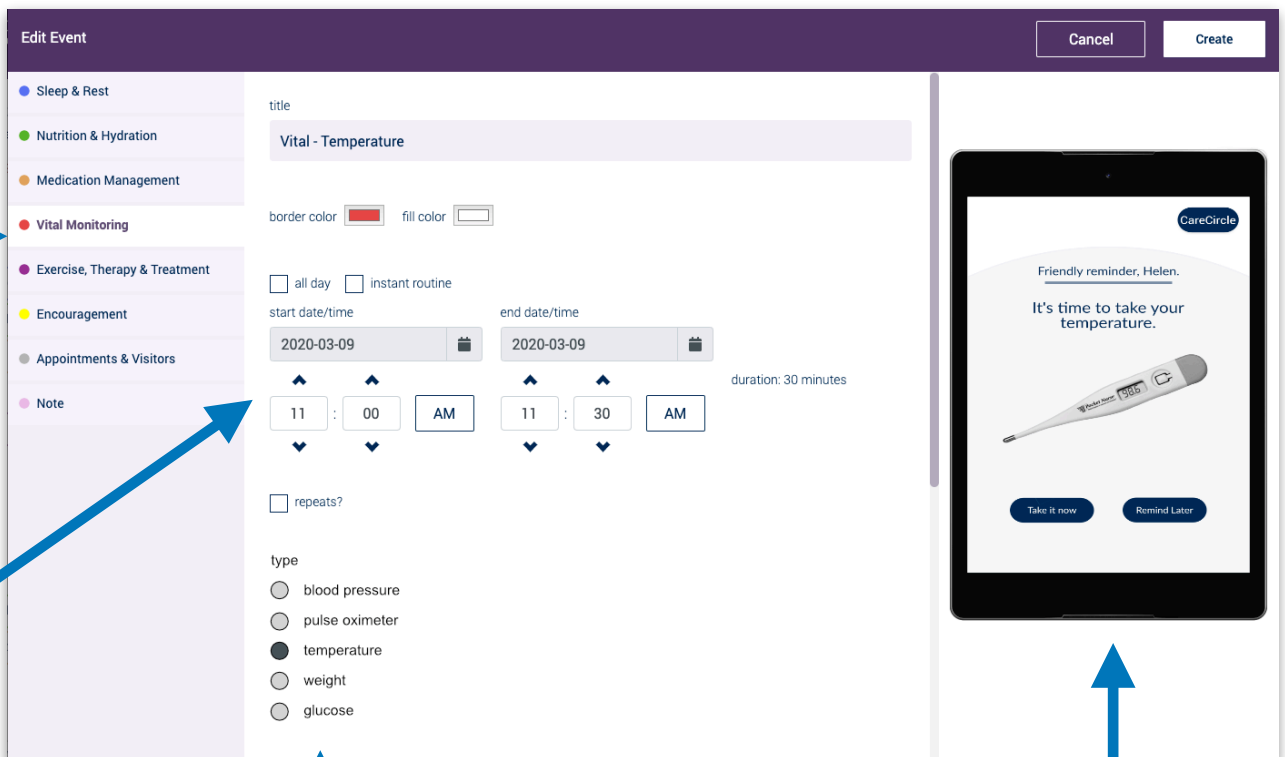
Edit Event

Cancel

Create

Sleep & Rest

Nutrition & Hydration

Medication Management

Vital Monitoring

Exercise, Therapy & Treatment

Encouragement

Appointments & Visitors

Note

title

Vital - Temperature

border color

fill color

all day

instant routine

start date/time

2020-03-09

end date/time

2020-03-09

11 : 00 AM

11 : 30 AM

duration: 30 minutes

repeats?

type

blood pressure

pulse oximeter

temperature

weight

glucose

CareCircle

Friendly reminder, Helen.

It's time to take your temperature.

98.6

Take it now

Remind Later